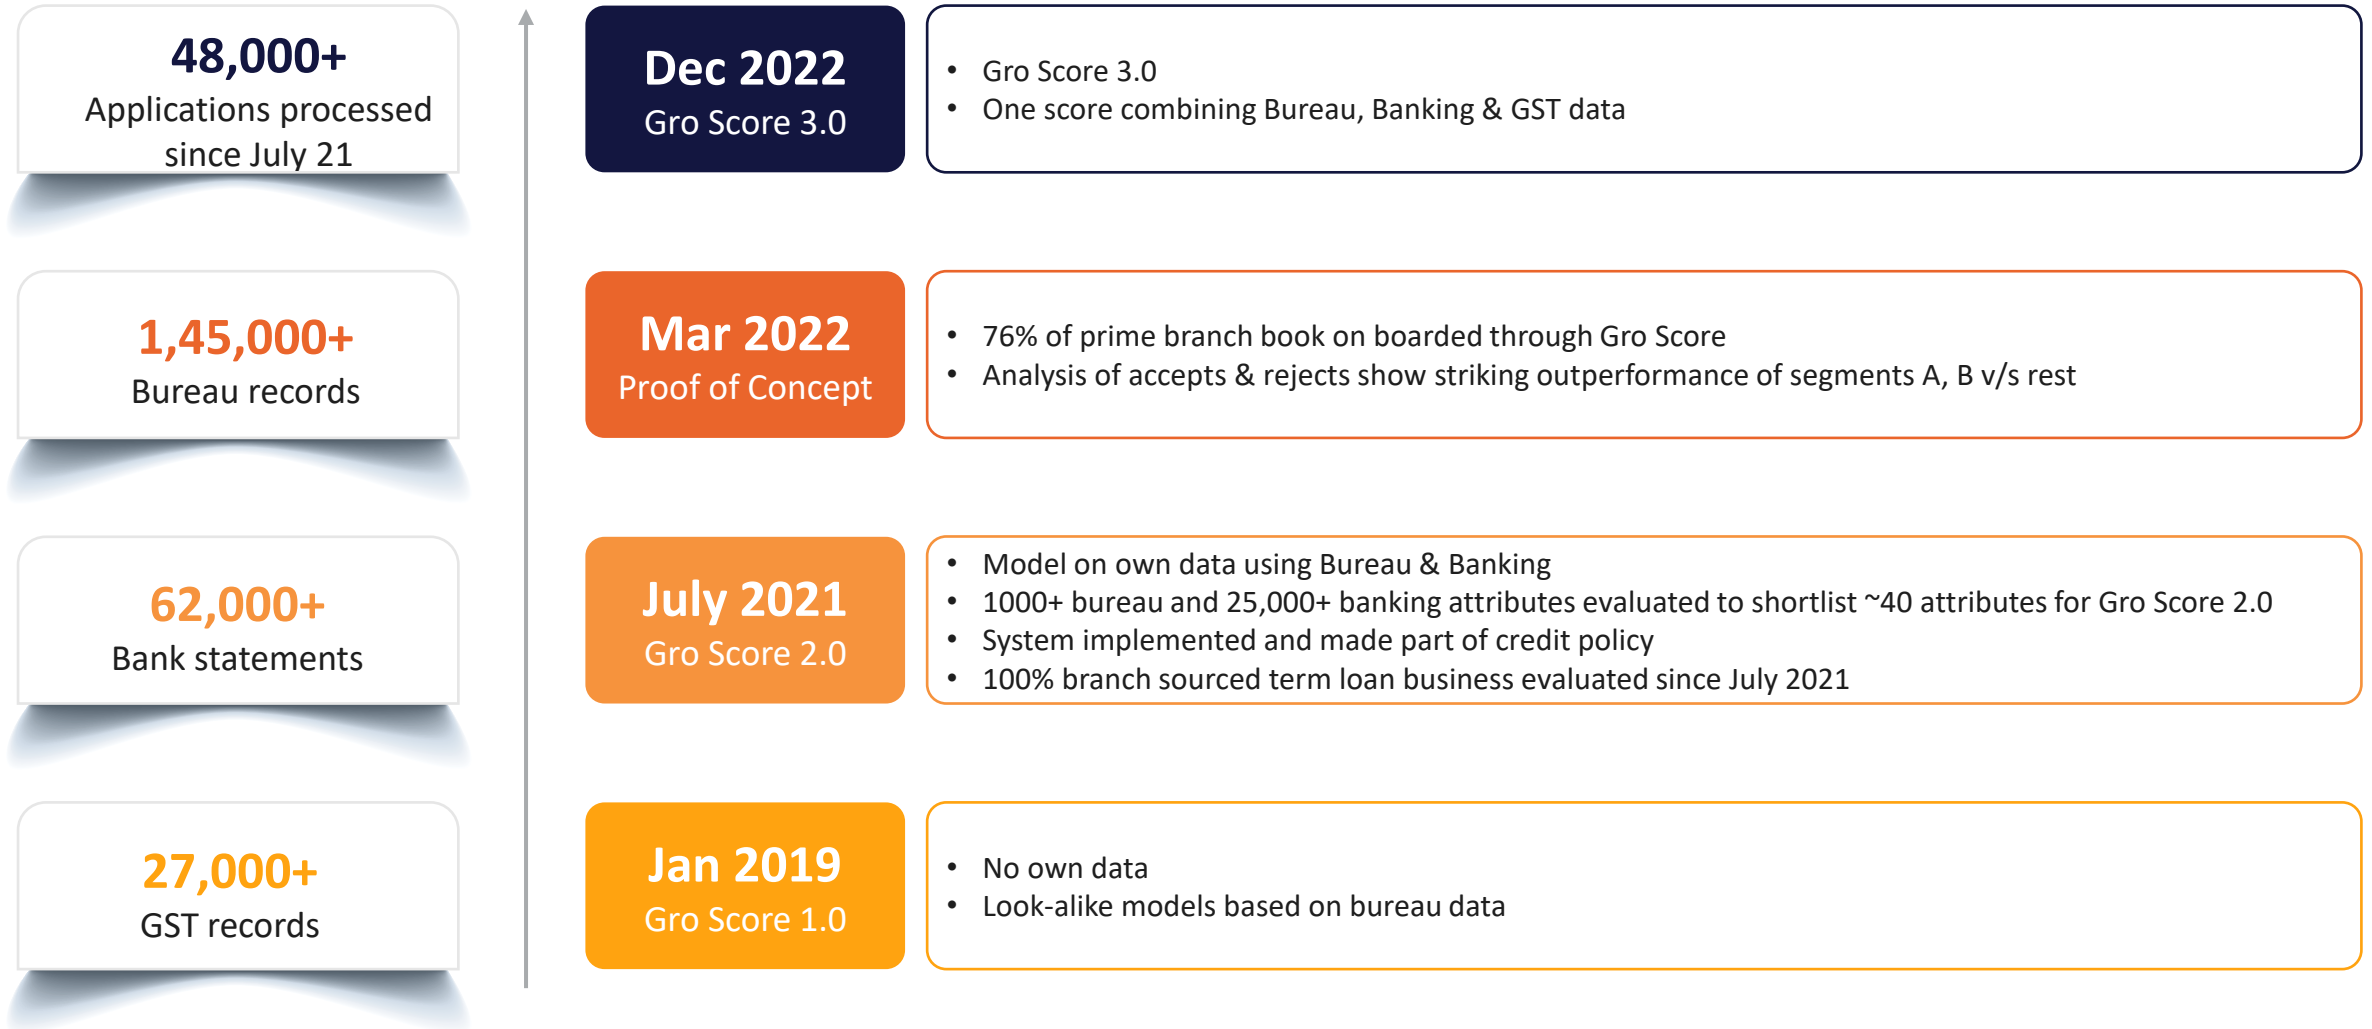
48,000+
Applications processed since July 21

1,45,000+
Bureau records

62,000+
Bank statements

27,000+
GST records

Dec 2022
Gro Score 3.0

- Gro Score 3.0
- One score combining Bureau, Banking & GST data

Mar 2022
Proof of Concept

- 76% of prime branch book on boarded through Gro Score
- Analysis of accepts & rejects show striking outperformance of segments A, B v/s rest

July 2021
Gro Score 2.0

- Model on own data using Bureau & Banking
- 1000+ bureau and 25,000+ banking attributes evaluated to shortlist ~40 attributes for Gro Score 2.0
- System implemented and made part of credit policy
- 100% branch sourced term loan business evaluated since July 2021

Jan 2019
Gro Score 1.0

- No own data
- Look-alike models based on bureau data